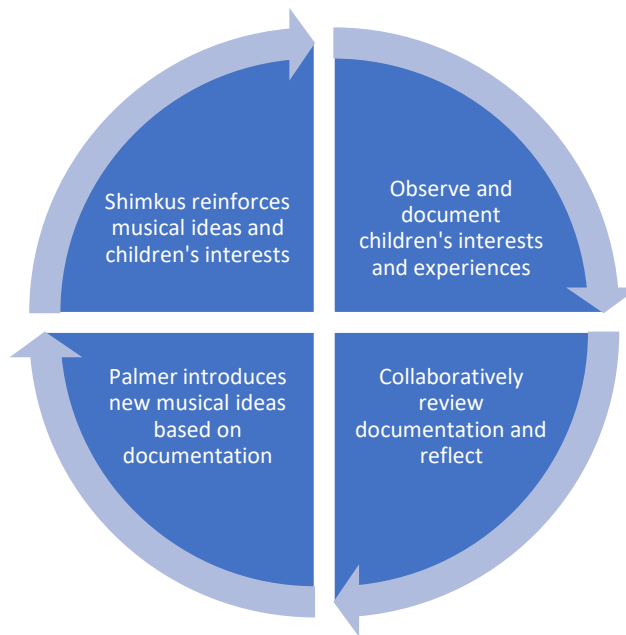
Observe and document children's interests and experiences

Collaboratively review documentation and reflect

Palmer introduces new musical ideas based on documentation

Shimkus reinforces musical ideas and children's interests